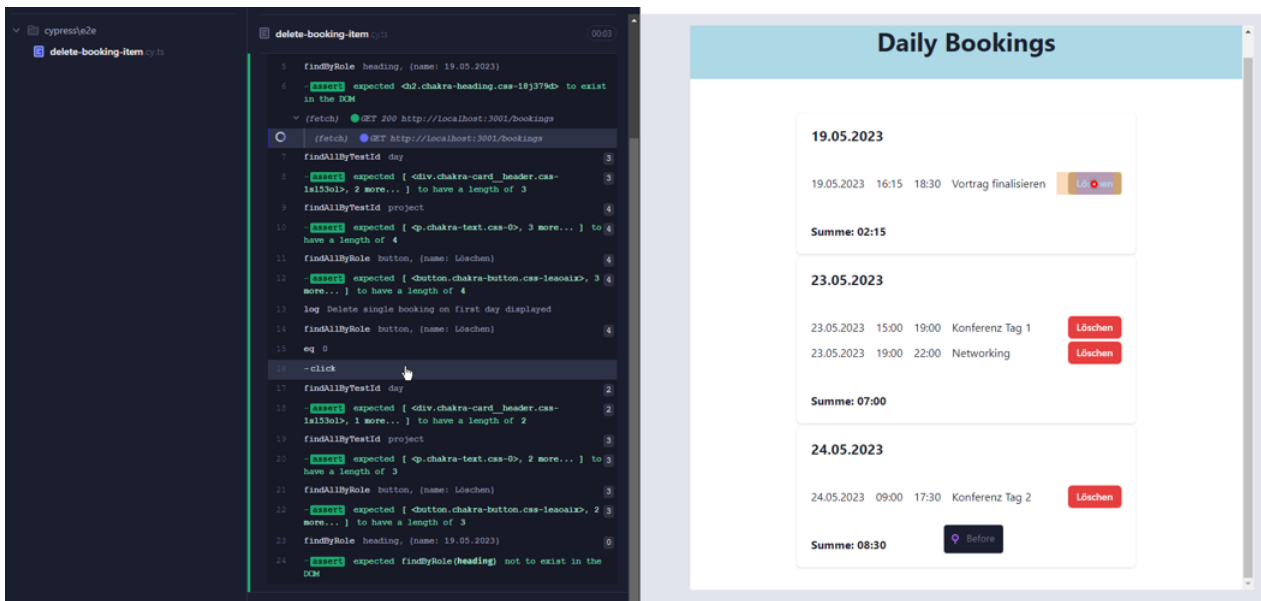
cypress\e2e
delete-booking-item.cy.ts

delete-booking-item.cy.ts
00:03

5 findByRole heading, {name: 19.05.2023}
6 -assert expected <h2.chakra-heading.css-18j379d> to exist in the DOM
(fetch) GET 200 http://localhost:3001/bookings
(fetch) GET http://localhost:3001/bookings
7 findAllByTestId day 3
8 -assert expected [ <div.chakra-card__header.css-1sl53ol>, 2 more... ] to have a length of 3 3
9 findAllByTestId project 4
10 -assert expected [ <p.chakra-text.css-0>, 3 more... ] to have a length of 4 4
11 findAllByRole button, {name: Löschen} 4
12 -assert expected [ <button.chakra-button.css-1eaoaix>, 3 more... ] to have a length of 4 4
13 log Delete single booking on first day displayed
14 findAllByRole button, {name: Löschen} 4
15 eq 0
16 -click
17 findAllByTestId day 2
18 -assert expected [ <div.chakra-card__header.css-1sl53ol>, 1 more... ] to have a length of 2 2
19 findAllByTestId project 3
20 -assert expected [ <p.chakra-text.css-0>, 2 more... ] to have a length of 3 3
21 findAllByRole button, {name: Löschen} 3
22 -assert expected [ <button.chakra-button.css-1eaoaix>, 2 more... ] to have a length of 3 3
23 findByRole heading, {name: 19.05.2023} 0
24 -assert expected findByRole(heading) not to exist in the DOM

Daily Bookings

19.05.2023
19.05.2023 16:15 18:30 Vortrag finalisieren Löschen
Summe: 02:15

23.05.2023
23.05.2023 15:00 19:00 Konferenz Tag 1 Löschen
23.05.2023 19:00 22:00 Networking Löschen
Summe: 07:00

24.05.2023
24.05.2023 09:00 17:30 Konferenz Tag 2 Löschen
Summe: 08:30
Before